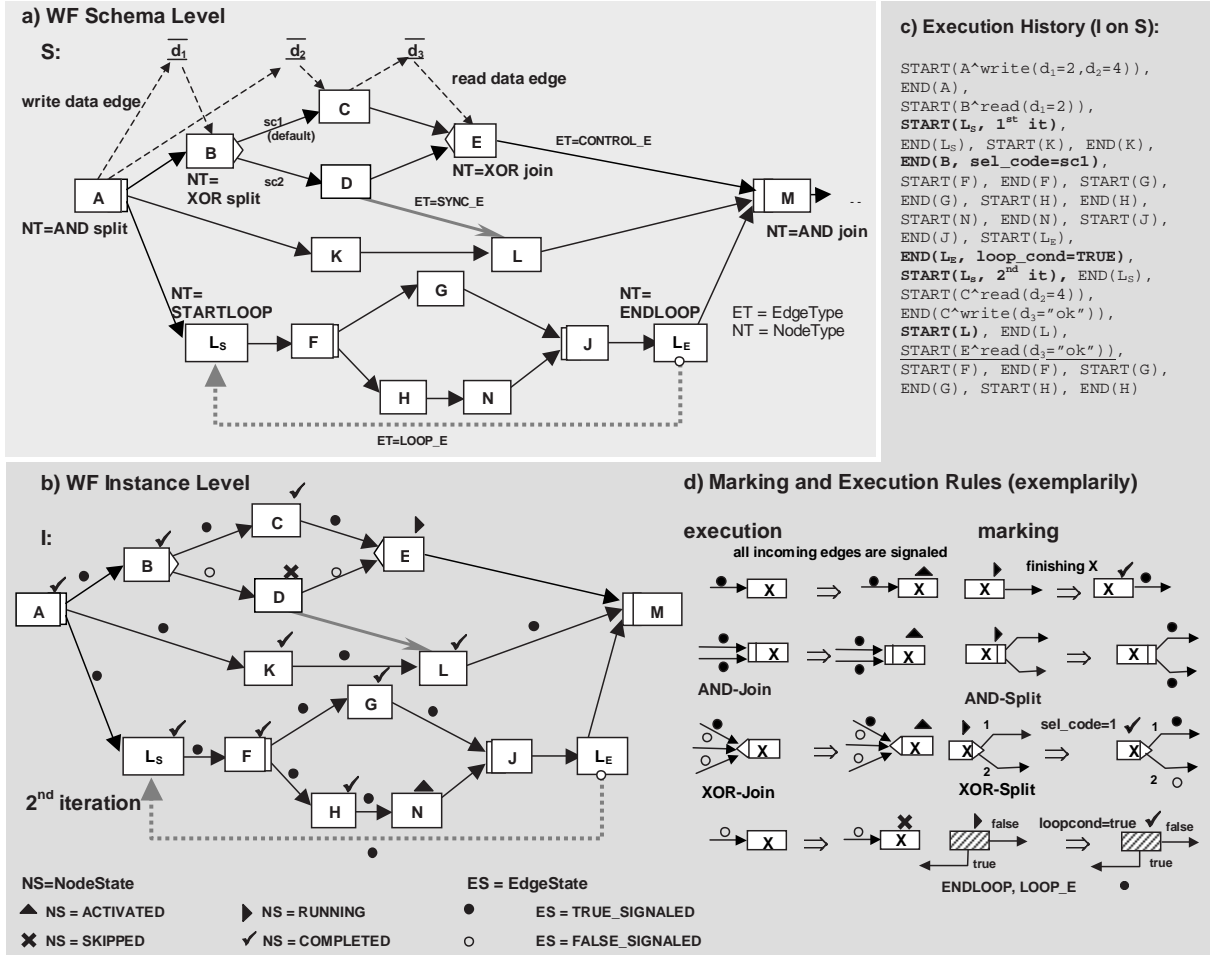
a) WF Schema Level

S:

$\overline{d_1}$ $\overline{d_2}$ $\overline{d_3}$

write data edge

read data edge

A B C D E K L M $L_S$ F G H N J $L_E$

sc1 (default)

sc2

NT= XOR split

NT=XOR join

ET=CONTROL_E

ET=SYNC_E

NT=AND split

NT=AND join

NT= STARTLOOP

NT= ENDLOOP

ET = EdgeType
NT = NodeType

ET=LOOP_E

c) Execution History (I on S):

START(A^write($d_1$=2,$d_2$=4)), END(A), START(B^read($d_1$=2)), **START($L_S$, $1^{st}$ it)**, END($L_S$), START(K), END(K), **END(B, sel_code=sc1)**, START(F), END(F), START(G), END(G), START(H), END(H), START(N), END(N), START(J), END(J), START($L_E$), **END($L_E$, loop_cond=TRUE)**, **START($L_S$, $2^{nd}$ it)**, END($L_S$), START(C^read($d_2$=4)), END(C^write($d_3$="ok")), **START(L)**, END(L), START(E^read($d_3$="ok")), START(F), END(F), START(G), END(G), START(H), END(H)

b) WF Instance Level

I:

A B C D E K L M $L_S$ F G H N J $L_E$

$2^{nd}$ iteration

d) Marking and Execution Rules (exemplarily)

execution

marking

all incoming edges are signaled

finishing X

X

AND-Join

AND-Split

sel_code=1

1

2

XOR-Join

XOR-Split

false

true

loopcond=true

ENDLOOP, LOOP_E

NS=NodeState

NS = ACTIVATED

NS = RUNNING

NS = SKIPPED

NS = COMPLETED

ES = EdgeState

ES = TRUE_SIGNALED

ES = FALSE_SIGNALED